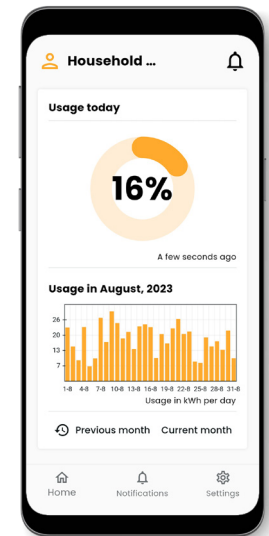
Household ...

Usage today

16%

A few seconds ago

Usage in August, 2023

26
20
13
7

1-8 4-8 7-8 10-8 13-8 16-8 19-8 22-8 25-8 28-8 31-8

Usage in kWh per day

Previous month Current month

Home Notifications Settings